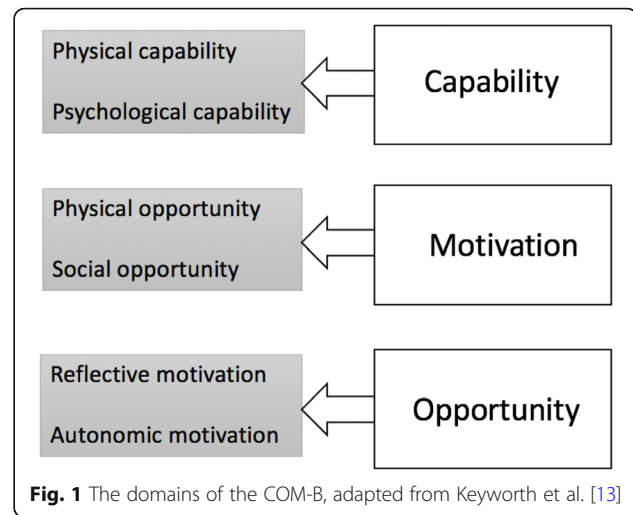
Physical capability

Psychological capability

Capability

Physical opportunity

Social opportunity

Motivation

Reflective motivation

Autonomic motivation

Opportunity

**Fig. 1** The domains of the COM-B, adapted from Keyworth et al. [13]